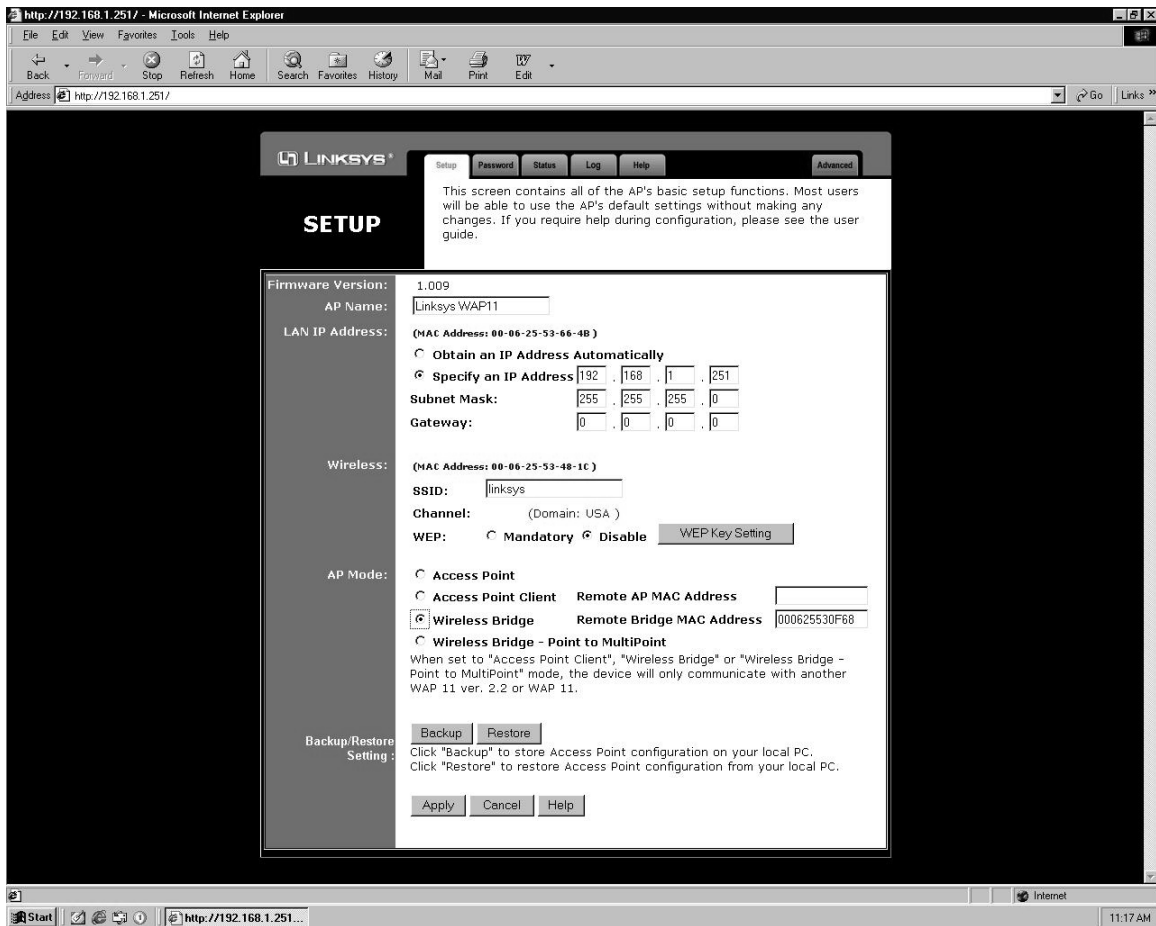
http://192.168.1.251/ - Microsoft Internet Explorer

File Edit View Favorites Tools Help

Back Forward Stop Refresh Home Search Favorites History Mail Print Edit

Address http://192.168.1.251/

Go Links »

LINKSYS®

Setup Password Status Log Help Advanced

SETUP

This screen contains all of the AP's basic setup functions. Most users will be able to use the AP's default settings without making any changes. If you require help during configuration, please see the user guide.

Firmware Version: 1.009

AP Name: Linksys WAP11

LAN IP Address: (MAC Address: 00-06-25-53-66-4B)

Obtain an IP Address Automatically

Specify an IP Address 192 . 168 . 1 . 251

Subnet Mask: 255 . 255 . 255 . 0

Gateway: 0 . 0 . 0 . 0

Wireless: (MAC Address: 00-06-25-53-48-1C)

SSID: linksys

Channel: (Domain: USA)

WEP: Mandatory Disable WEP Key Setting

AP Mode: Access Point

Access Point Client Remote AP MAC Address

Wireless Bridge Remote Bridge MAC Address 000625530F68

Wireless Bridge - Point to MultiPoint

When set to "Access Point Client", "Wireless Bridge" or "Wireless Bridge - Point to MultiPoint" mode, the device will only communicate with another WAP 11 ver. 2.2 or WAP 11.

Backup/Restore Setting: Backup Restore

Click "Backup" to store Access Point configuration on your local PC.
Click "Restore" to restore Access Point configuration from your local PC.

Apply Cancel Help

Internet

Start http://192.168.1.251...

11:17 AM